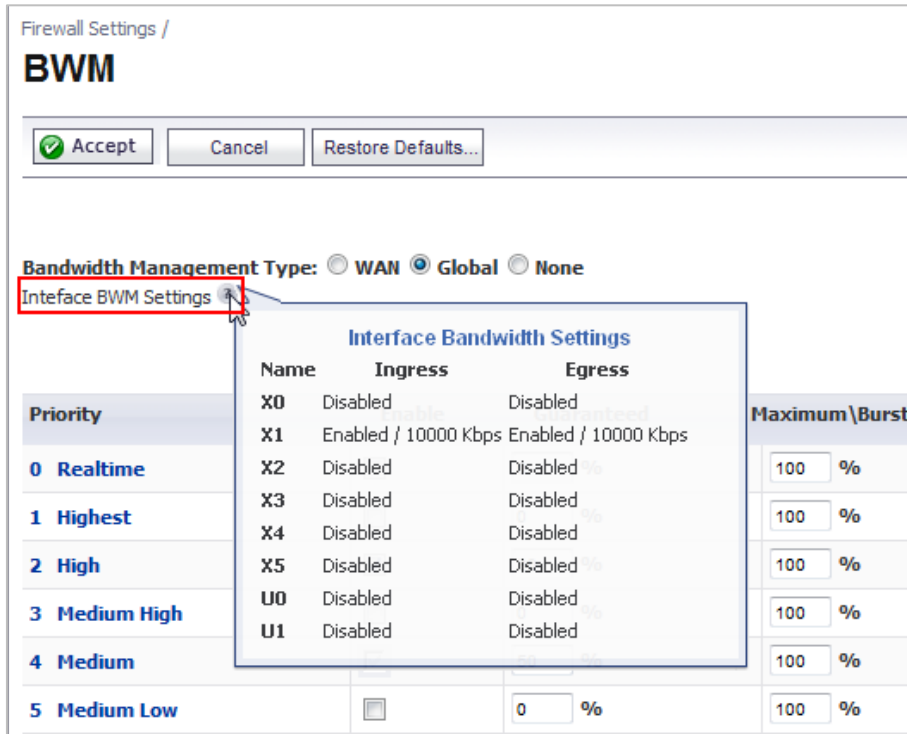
Firewall Settings /

BWM

Accept Cancel Restore Defaults...

Bandwidth Management Type: WAN Global None

Inteface BWM Settings

Interface Bandwidth Settings

| Name | Ingress | Egress |
|---|---|---|
| X0 | Disabled | Disabled |
| X1 | Enabled / 10000 Kbps | Enabled / 10000 Kbps |
| X2 | Disabled | Disabled |
| X3 | Disabled | Disabled |
| X4 | Disabled | Disabled |
| X5 | Disabled | Disabled |
| U0 | Disabled | Disabled |
| U1 | Disabled | Disabled |

| Priority | Enable | Guaranteed | Maximum\Burst |
|---|---|---|---|
| 0 Realtime | | % | 100 % |
| 1 Highest | | % | 100 % |
| 2 High | | % | 100 % |
| 3 Medium High | | % | 100 % |
| 4 Medium | | 50 % | 100 % |
| 5 Medium Low | | 0 % | 100 % |